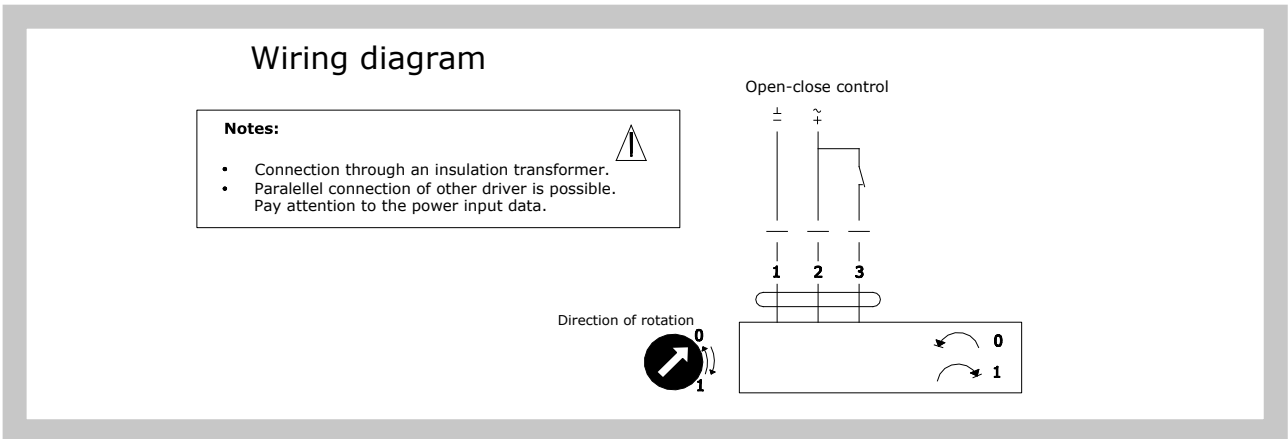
Wiring diagram

Notes:

- Connection through an insulation transformer.
- Paralellel connection of other driver is possible. Pay attention to the power input data.

Open-close control

⊥ −

~ +

1 2 3

Direction of rotation

0

1

0

1